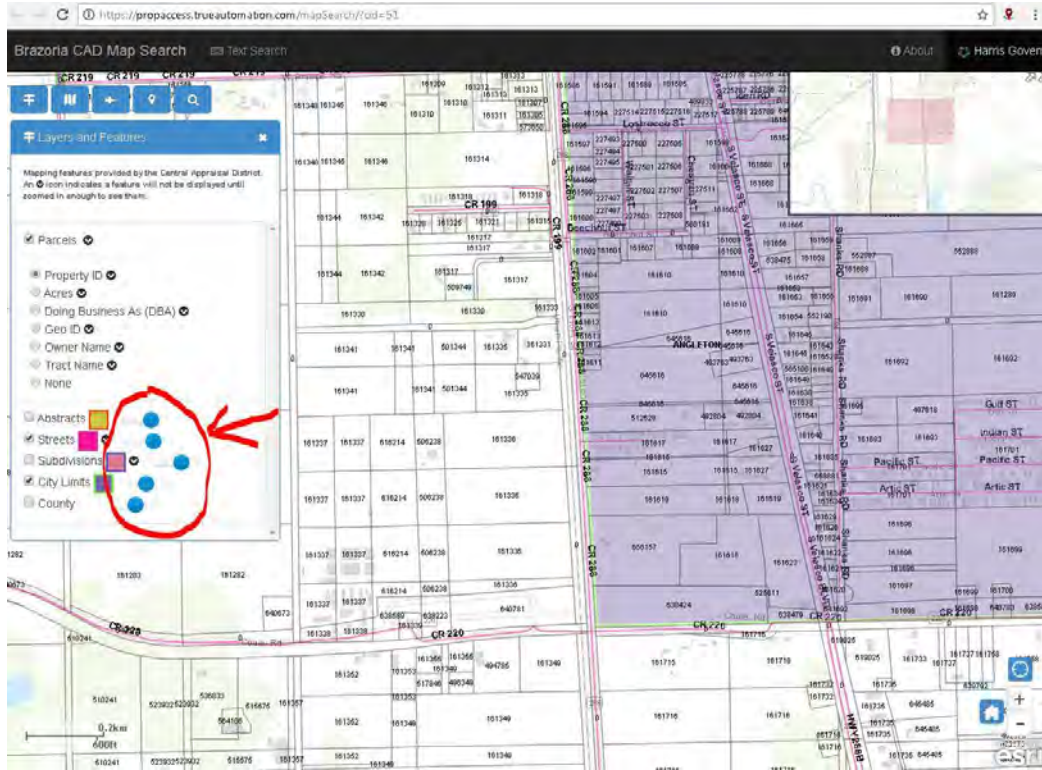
https://propaccess.trueautomation.com/mapSearch/?cid=51

Brazoria CAD Map Search Text Search

About Harris Govern

Layers and Features

Mapping features provided by the Central Appraisal District. An icon indicates a feature will not be displayed until zoomed in enough to see them.

Parcels

Property ID
Acres
Doing Business As (DBA)
Geo ID
Owner Name
Tract Name
None

Abstracts
Streets
Subdivisions
City Limits
County

CR 219
CR 219
CR 100
CR 220
CR 220
CR 288
Lostrosco ST
Beechnut ST
ANGLETON
S Velasco ST
Slarks RD
Gulf ST
Indian ST
Pacific ST
Artic ST
HWY 288B

161346
161314
161317
161339
161341
161336
161337
616214
606238
161282
161283
161349
161352
161715
161716
161618
161619
161692
161690
161691
161693
161696
161699

0.2km
600ft
esri